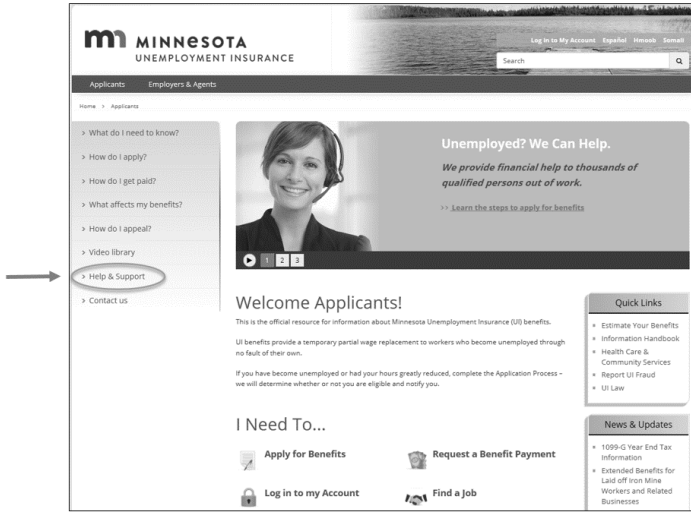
MINNESOTA
UNEMPLOYMENT INSURANCE

Log In to My Account Español Hmoob Somali

Search

Applicants Employers & Agents

Home > Applicants

> What do I need to know?
> How do I apply?
> How do I get paid?
> What affects my benefits?
> How do I appeal?
> Video library
> Help & Support
> Contact us

Unemployed? We Can Help.

We provide financial help to thousands of qualified persons out of work.

>> Learn the steps to apply for benefits

1 2 3

Welcome Applicants!

This is the official resource for information about Minnesota Unemployment Insurance (UI) benefits.

UI benefits provide a temporary partial wage replacement to workers who become unemployed through no fault of their own.

If you have become unemployed or had your hours greatly reduced, complete the Application Process – we will determine whether or not you are eligible and notify you.

I Need To...

Apply for Benefits

Request a Benefit Payment

Log in to my Account

Find a Job

Quick Links

Estimate Your Benefits
Information Handbook
Health Care & Community Services
Report UI Fraud
UI Law

News & Updates

1099-G Year End Tax Information
Extended Benefits for Laid off Iron Mine Workers and Related Businesses